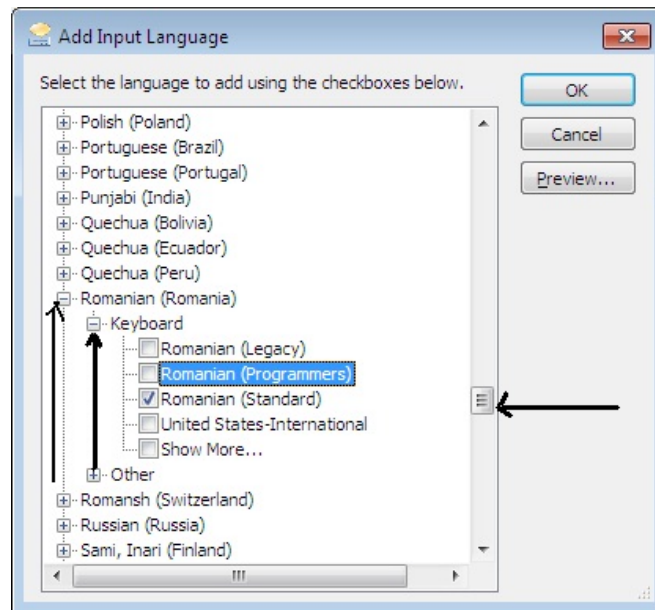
Add Input Language

Select the language to add using the checkboxes below.

OK

Cancel

Preview...

Polish (Poland)
Portuguese (Brazil)
Portuguese (Portugal)
Punjabi (India)
Quechua (Bolivia)
Quechua (Ecuador)
Quechua (Peru)
Romanian (Romania)
Keyboard
Romanian (Legacy)
Romanian (Programmers)
Romanian (Standard)
United States-International
Show More...
Other
Romansh (Switzerland)
Russian (Russia)
Sami, Inari (Finland)